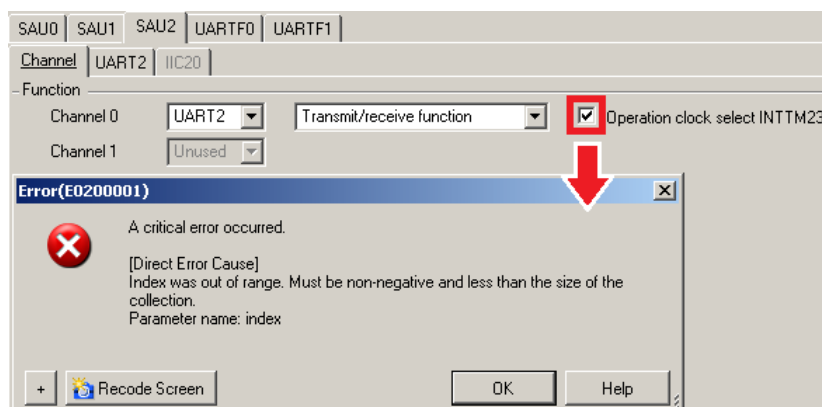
SAU0 SAU1 SAU2 UARTF0 UARTF1

Channel UART2 IIC20

Function

Channel 0 UART2 Transmit/receive function Operation clock select INTTM23

Channel 1 Unused

Error(E0200001)

A critical error occurred.

[Direct Error Cause]
Index was out of range. Must be non-negative and less than the size of the collection.
Parameter name: index

+ Recode Screen OK Help